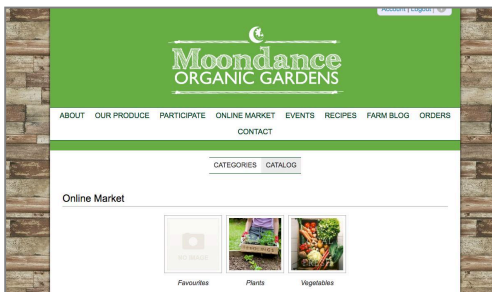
Account | Logout

Moondance
ORGANIC GARDENS

ABOUT OUR PRODUCE PARTICIPATE ONLINE MARKET EVENTS RECIPES FARM BLOG ORDERS CONTACT

CATEGORIES CATALOG

Online Market

NO IMAGE

Favourites

Plants

Vegetables